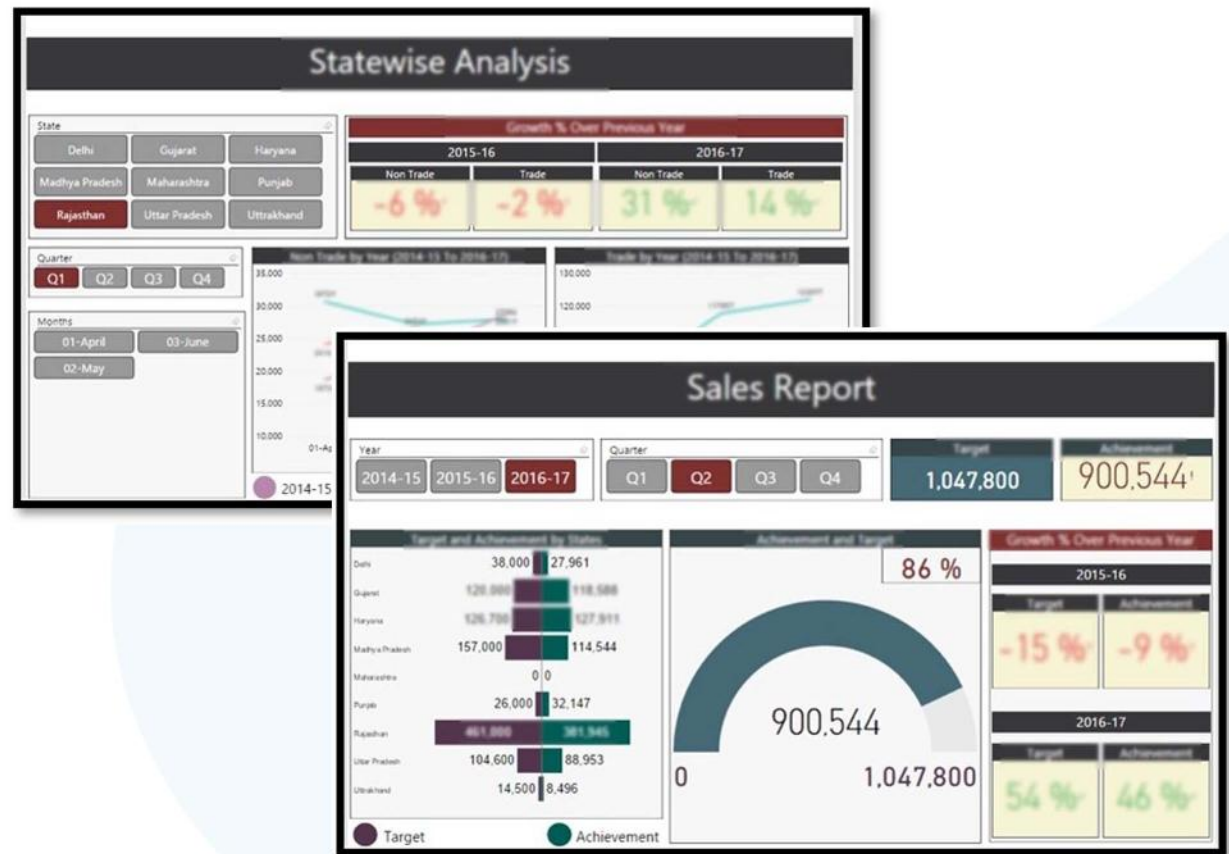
Statewise Analysis

State

Delhi
Gujarat
Haryana
Madhya Pradesh
Maharashtra
Punjab
Rajasthan
Uttar Pradesh
Uttrakhand

Growth % Over Previous Year

| 2015-16 | | 2016-17 | |
|---|---|---|---|
| Non Trade | Trade | Non Trade | Trade |
| -6 % | -2 % | 31 % | 14 % |

Quarter

Q1 Q2 Q3 Q4

Months

01-April
03-June
02-May

Non Trade by Year (2014-15 To 2016-17)

35,000
30,000
25,000
20,000
15,000
10,000
01-A

Trade by Year (2014-15 To 2016-17)

130,000
120,000

2014-15

Sales Report

Year

2014-15 2015-16 2016-17

Quarter

Q1 Q2 Q3 Q4

Target
1,047,800

Achievement
900,544

Target and Achievement by States

| State | Target | Achievement |
|---|---|---|
| Delhi | 38,000 | 27,961 |
| Gujarat | 120,000 | 118,588 |
| Haryana | 126,700 | 127,911 |
| Madhya Pradesh | 157,000 | 114,544 |
| Maharashtra | 0 | 0 |
| Punjab | 26,000 | 32,147 |
| Rajasthan | 461,000 | 381,945 |
| Uttar Pradesh | 104,600 | 88,953 |
| Uttrakhand | 14,500 | 8,496 |

Target
Achievement

Achievement and Target

86 %

900,544

0

1,047,800

Growth % Over Previous Year

2015-16

| Target | Achievement |
|---|---|
| -15 % | -9 % |

2016-17

| Target | Achievement |
|---|---|
| 54 % | 46 % |